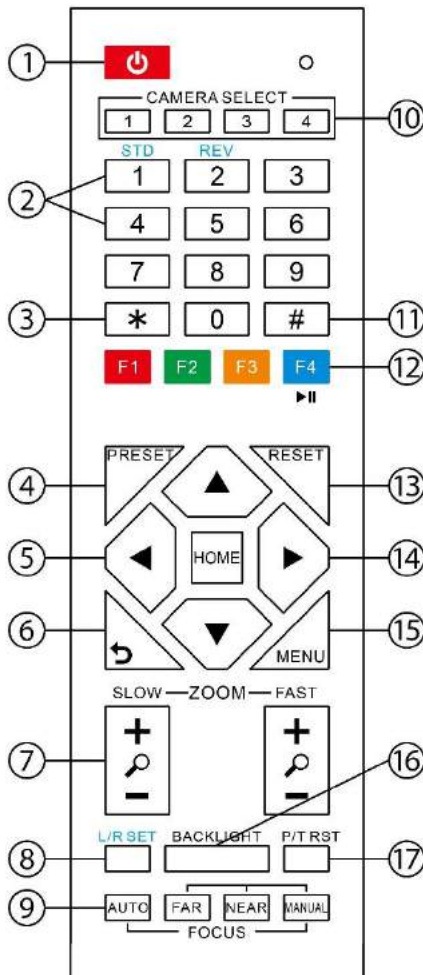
①
CAMERA SELECT
1 2 3 4
⑩
STD REV
②
1 2 3
4 5 6
7 8 9
③
* 0 #
⑪
F1 F2 F3 F4
▶II
⑫
④
PRESET
RESET
⑬
⑤
HOME
⑭
⑥
MENU
⑮
SLOW — ZOOM — FAST
+
—
+
—
⑦
⑯
L/R SET BACKLIGHT P/T RST
⑧
⑰
⑨
AUTO FAR NEAR MANUAL
FOCUS